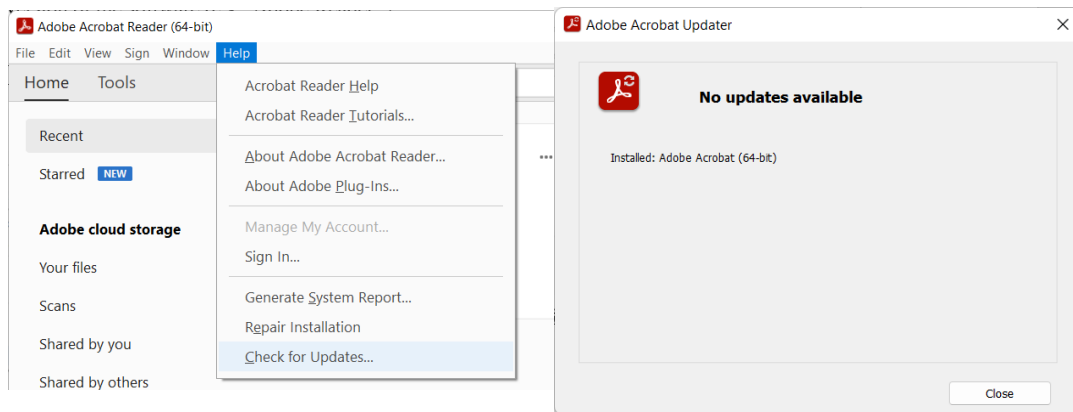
Adobe Acrobat Reader (64-bit)

File Edit View Sign Window Help

Home Tools

Recent

Starred NEW

Adobe cloud storage

Your files

Scans

Shared by you

Shared by others

Acrobat Reader Help
Acrobat Reader Tutorials...
About Adobe Acrobat Reader...
About Adobe Plug-Ins...
Manage My Account...
Sign In...
Generate System Report...
Repair Installation
Check for Updates...

Adobe Acrobat Updater

No updates available

Installed: Adobe Acrobat (64-bit)

Close